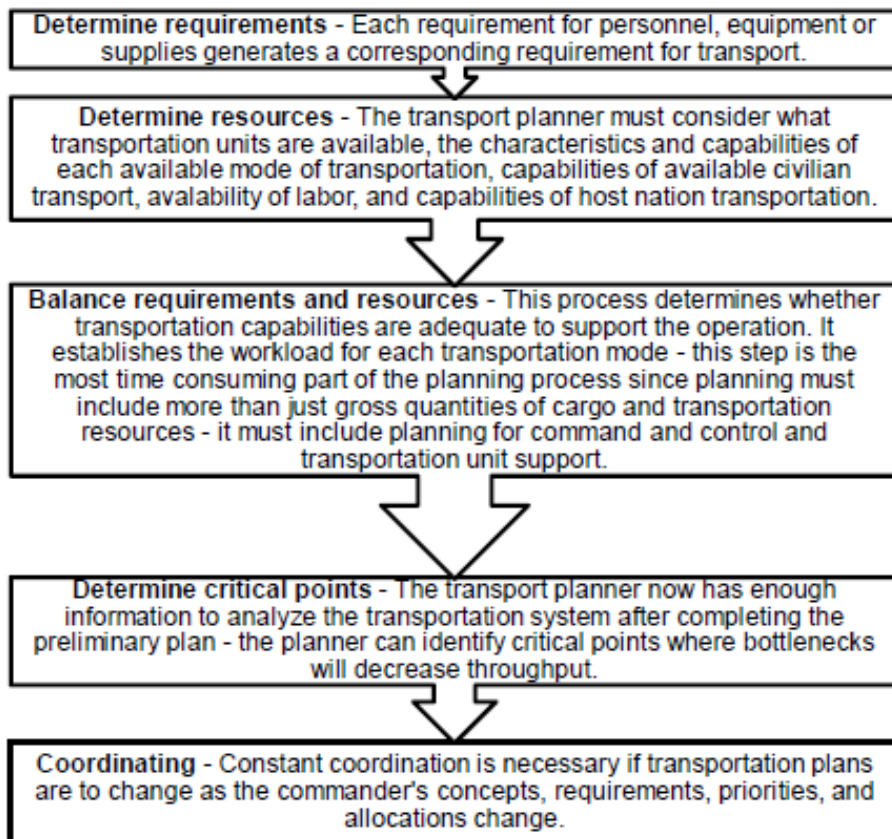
Determine requirements - Each requirement for personnel, equipment or supplies generates a corresponding requirement for transport.

Determine resources - The transport planner must consider what transportation units are available, the characteristics and capabilities of each available mode of transportation, capabilities of available civilian transport, avalability of labor, and capabilities of host nation transportation.

Balance requirements and resources - This process determines whether transportation capabilities are adequate to support the operation. It establishes the workload for each transportation mode - this step is the most time consuming part of the planning process since planning must include more than just gross quantities of cargo and transportation resources - it must include planning for command and control and transportation unit support.

Determine critical points - The transport planner now has enough information to analyze the transportation system after completing the preliminary plan - the planner can identify critical points where bottlenecks will decrease throughput.

Coordinating - Constant coordination is necessary if transportation plans are to change as the commander's concepts, requirements, priorities, and allocations change.